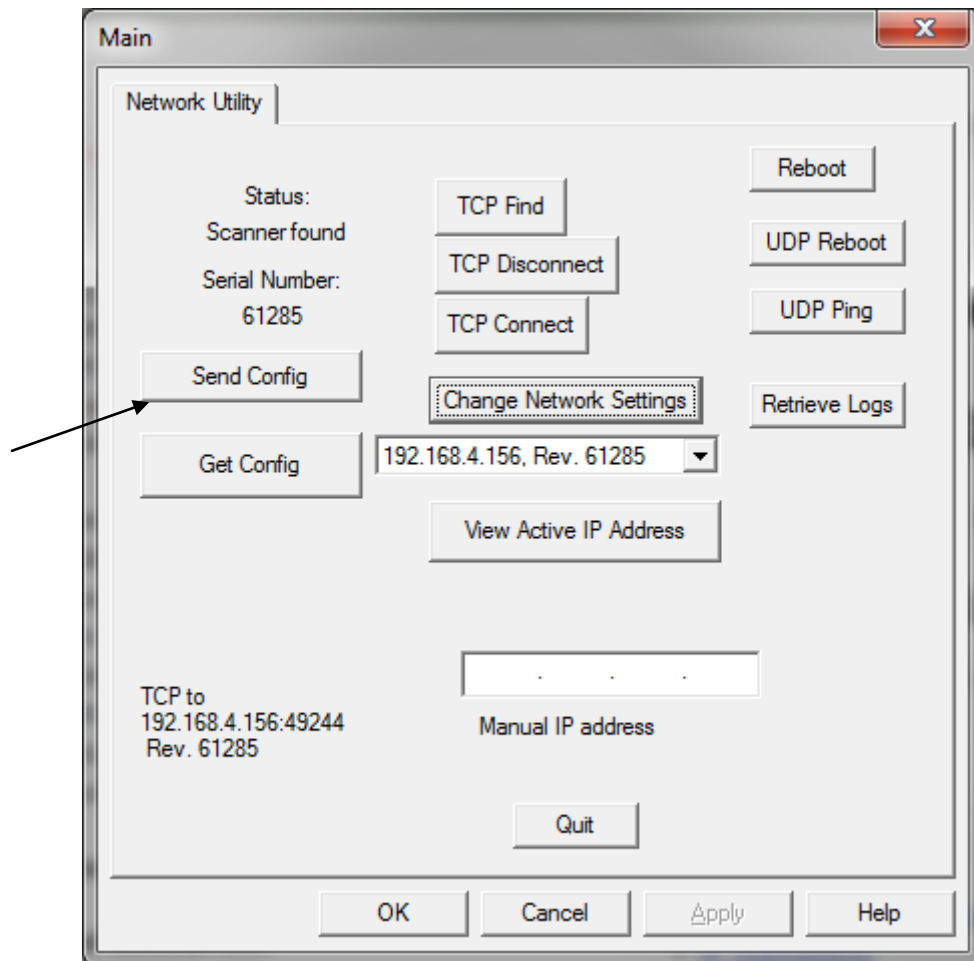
Main

Network Utility

Status:
Scanner found

Serial Number:
61285

TCP Find

TCP Disconnect

TCP Connect

Reboot

UDP Reboot

UDP Ping

Send Config

Change Network Settings

Retrieve Logs

Get Config

192.168.4.156, Rev. 61285

View Active IP Address

TCP to
192.168.4.156:49244
Rev. 61285

. . .

Manual IP address

Quit

OK

Cancel

Apply

Help